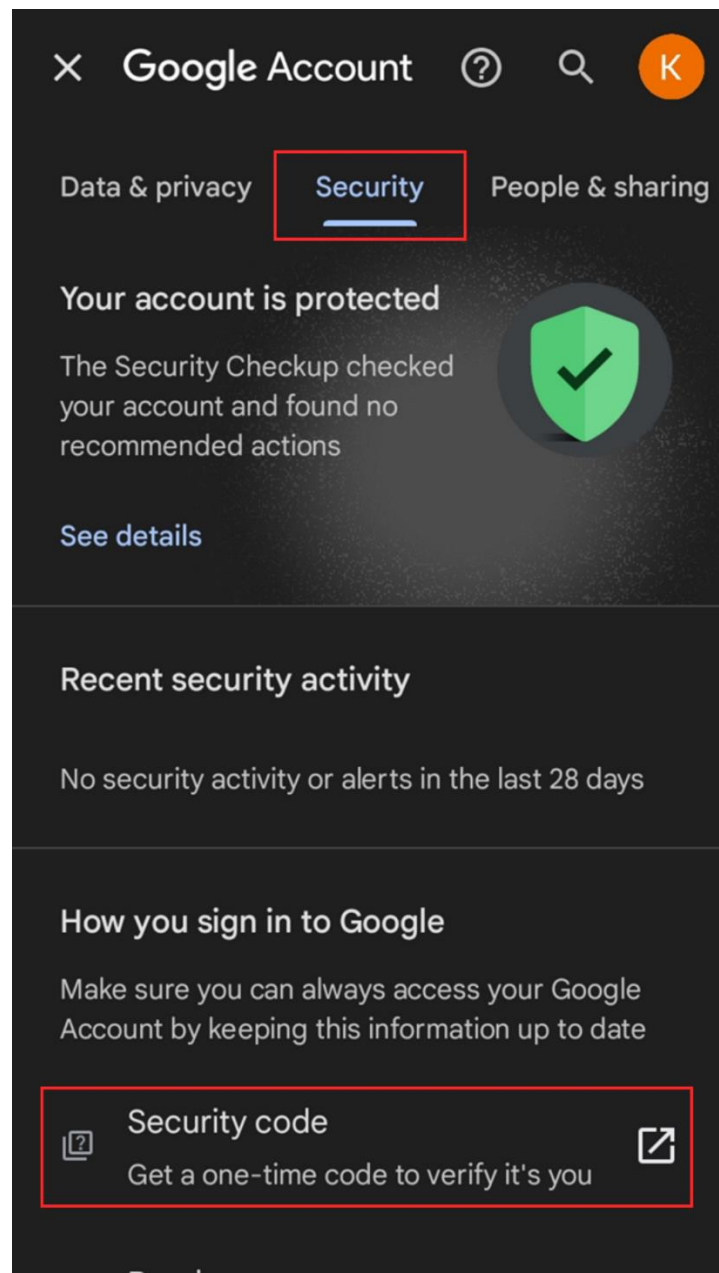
× Google Account ? K

Data & privacy Security People & sharing

Your account is protected

The Security Checkup checked your account and found no recommended actions

See details

Recent security activity

No security activity or alerts in the last 28 days

How you sign in to Google

Make sure you can always access your Google Account by keeping this information up to date

Security code
Get a one-time code to verify it's you

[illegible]